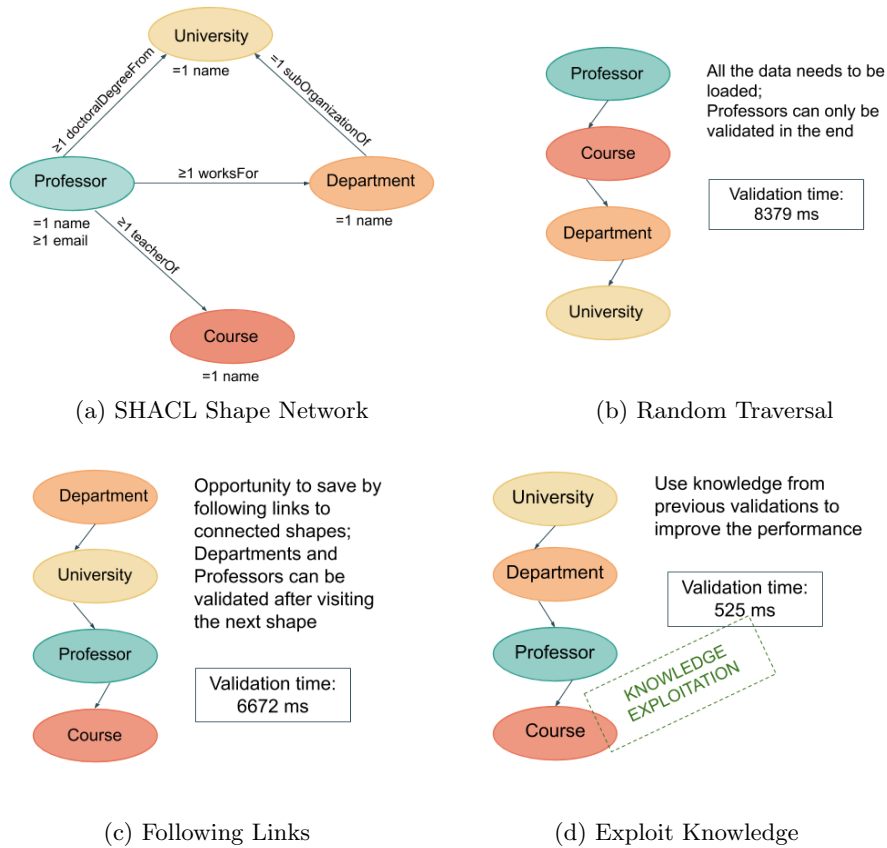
University
=1 name
≥1 doctoralDegreeFrom
=1 subOrganizationOf
Professor
≥1 worksFor
Department
=1 name
=1 name
≥1 email
≥1 teacherOf
Course
=1 name

(a) SHACL Shape Network

Professor
Course
Department
University

All the data needs to be loaded;
Professors can only be validated in the end

Validation time:
8379 ms

(b) Random Traversal

Department
University
Professor
Course

Opportunity to save by following links to connected shapes;
Departments and Professors can be validated after visiting the next shape

Validation time:
6672 ms

(c) Following Links

University
Department
Professor
Course

Use knowledge from previous validations to improve the performance

Validation time:
525 ms

KNOWLEDGE EXPLOITATION

(d) Exploit Knowledge